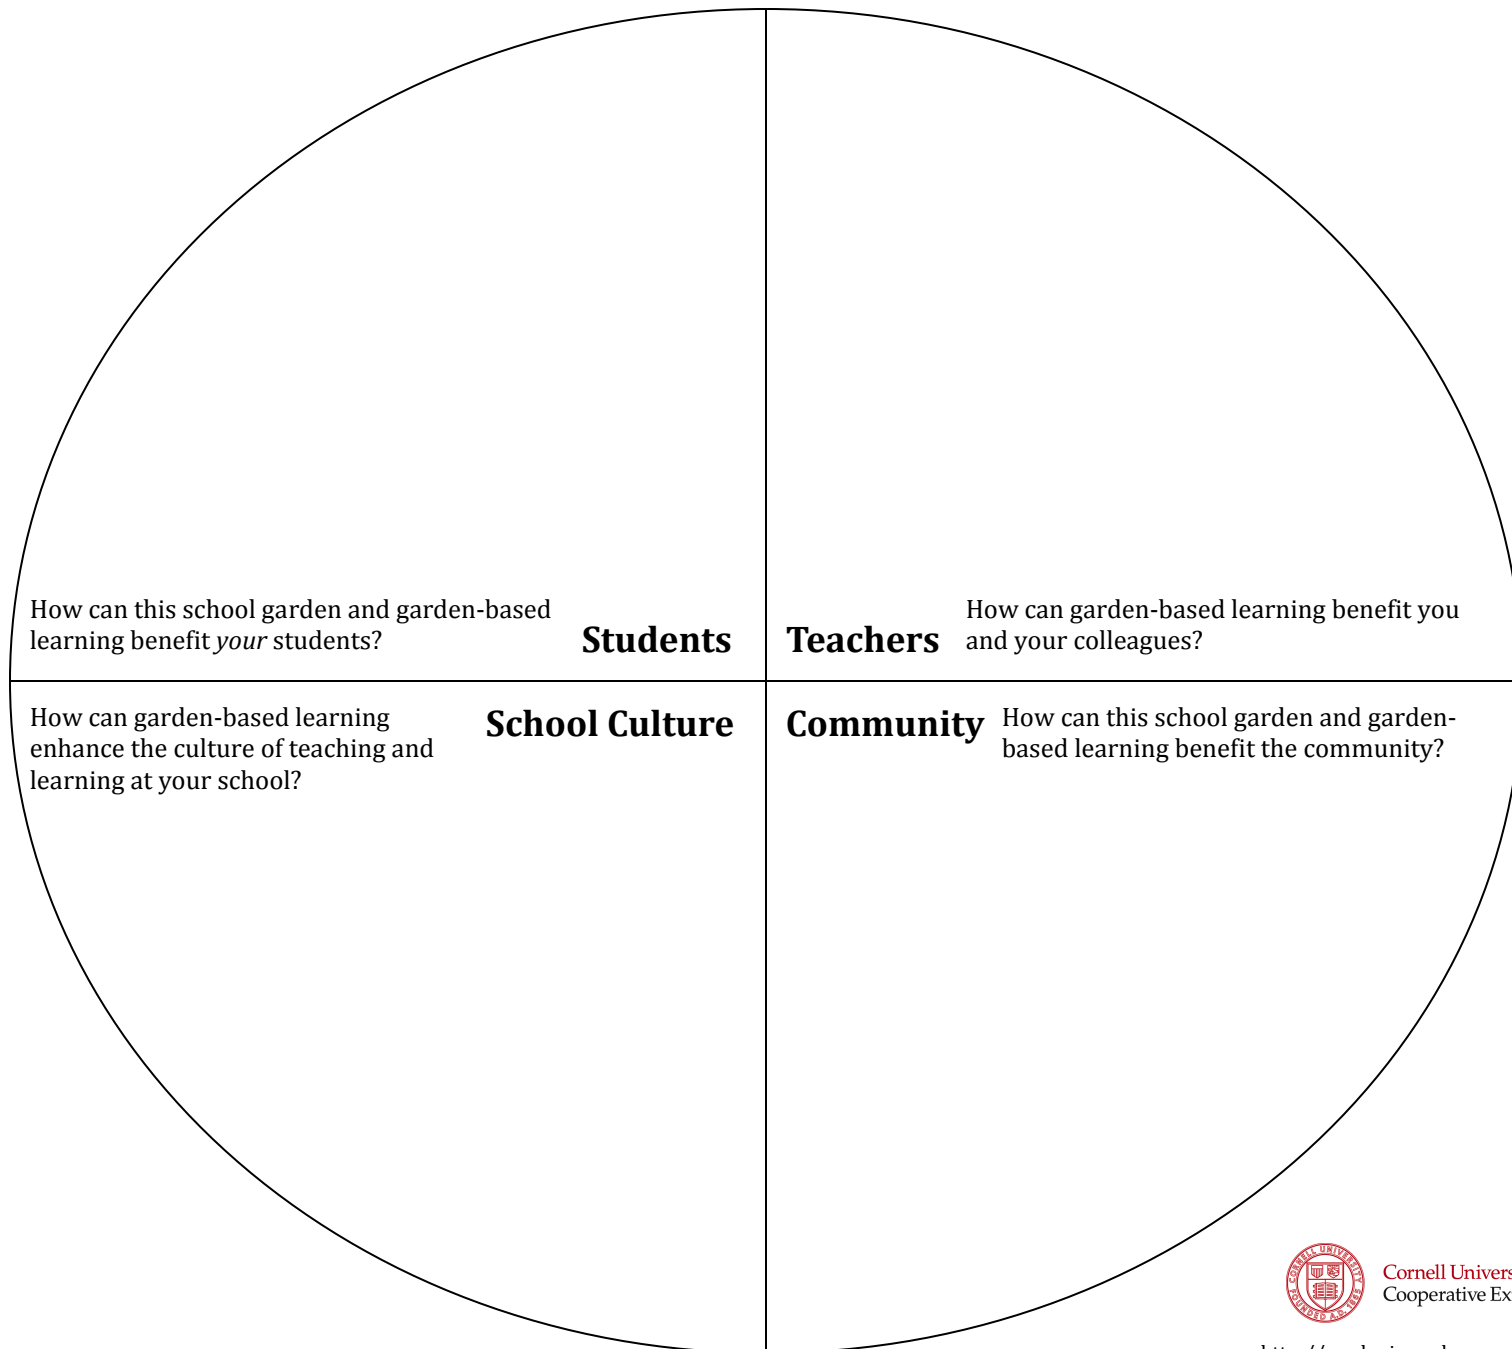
How can this school garden and garden-based learning benefit *your* students?

**Students**

**Teachers**

How can garden-based learning benefit you and your colleagues?

How can garden-based learning enhance the culture of teaching and learning at your school?

**School Culture**

**Community**

How can this school garden and garden-based learning benefit the community?

CORNELL UNIVERSITY FOUNDED A.D. 1865

Cornell Univers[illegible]
Cooperative Ex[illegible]

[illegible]